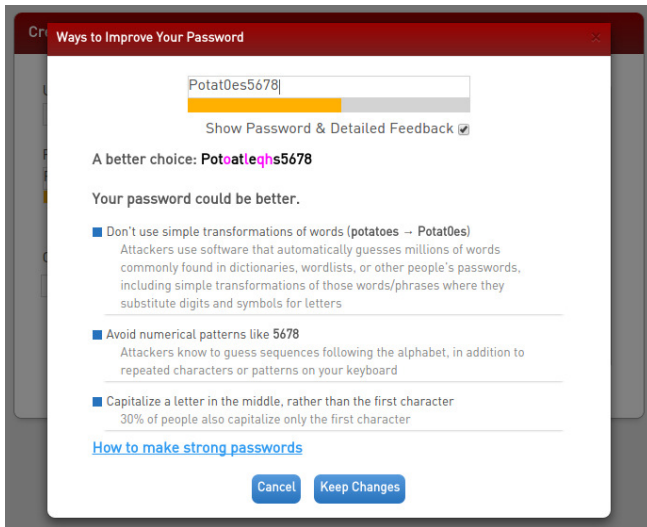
Cr

Ways to Improve Your Password

Potat0es5678

Show Password & Detailed Feedback

A better choice: Potoatleqhs5678

Your password could be better.

Don't use simple transformations of words (potatoes → Potat0es)
Attackers use software that automatically guesses millions of words commonly found in dictionaries, wordlists, or other people's passwords, including simple transformations of those words/phrases where they substitute digits and symbols for letters

Avoid numerical patterns like 5678
Attackers know to guess sequences following the alphabet, in addition to repeated characters or patterns on your keyboard

Capitalize a letter in the middle, rather than the first character
30% of people also capitalize only the first character

How to make strong passwords

Cancel Keep Changes